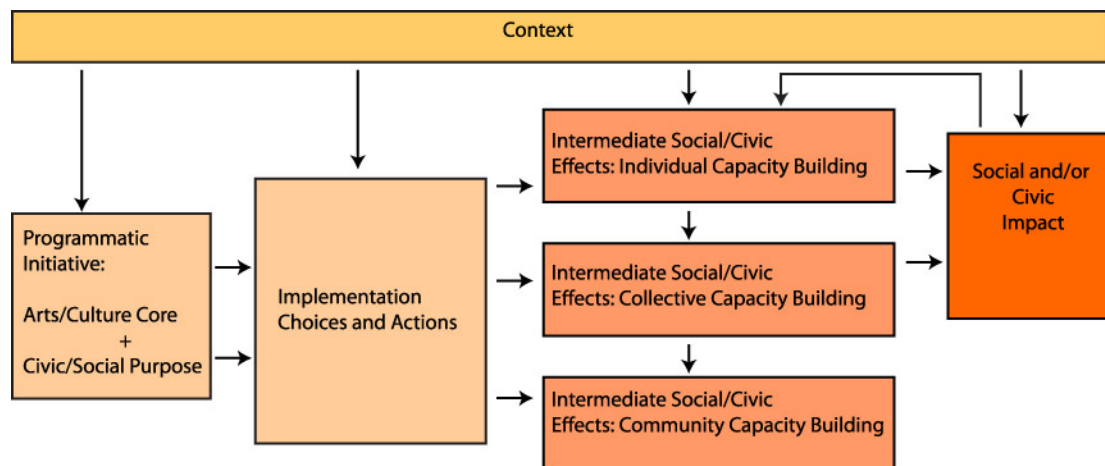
Context

Programmatic Initiative:

Arts/Culture Core
+
Civic/Social Purpose

Implementation Choices and Actions

Intermediate Social/Civic Effects: Individual Capacity Building

Intermediate Social/Civic Effects: Collective Capacity Building

Intermediate Social/Civic Effects: Community Capacity Building

Social and/or Civic Impact